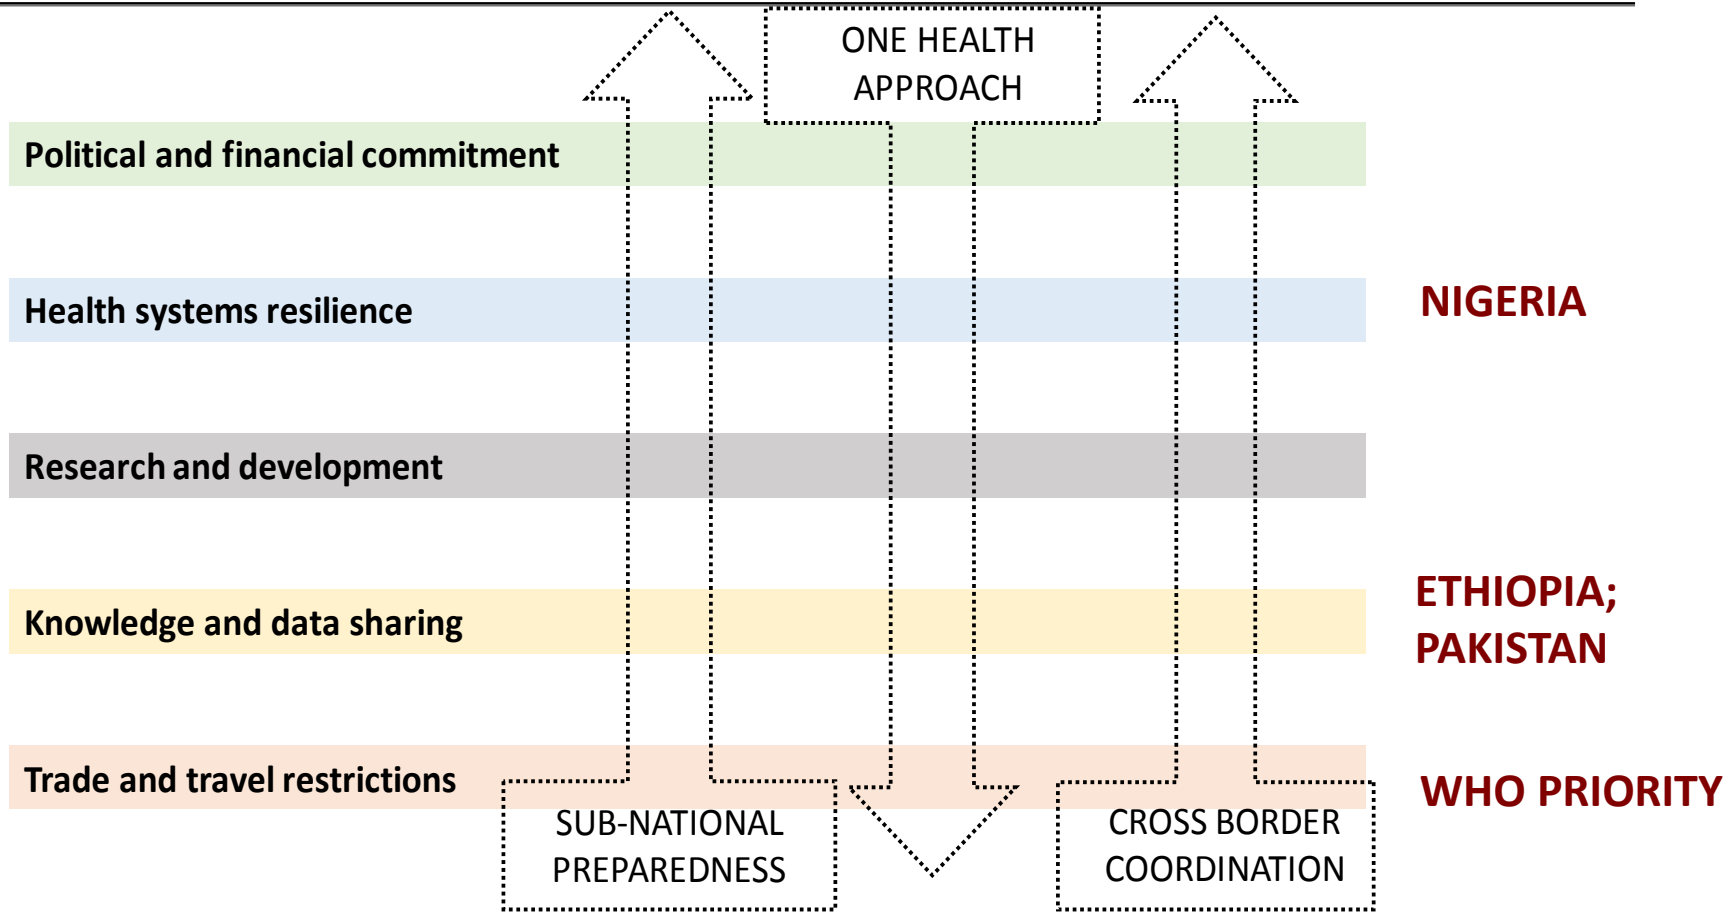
ONE HEALTH APPROACH

Political and financial commitment

Health systems resilience

NIGERIA

Research and development

Knowledge and data sharing

ETHIOPIA; PAKISTAN

Trade and travel restrictions

WHO PRIORITY

SUB-NATIONAL PREPAREDNESS

CROSS BORDER COORDINATION